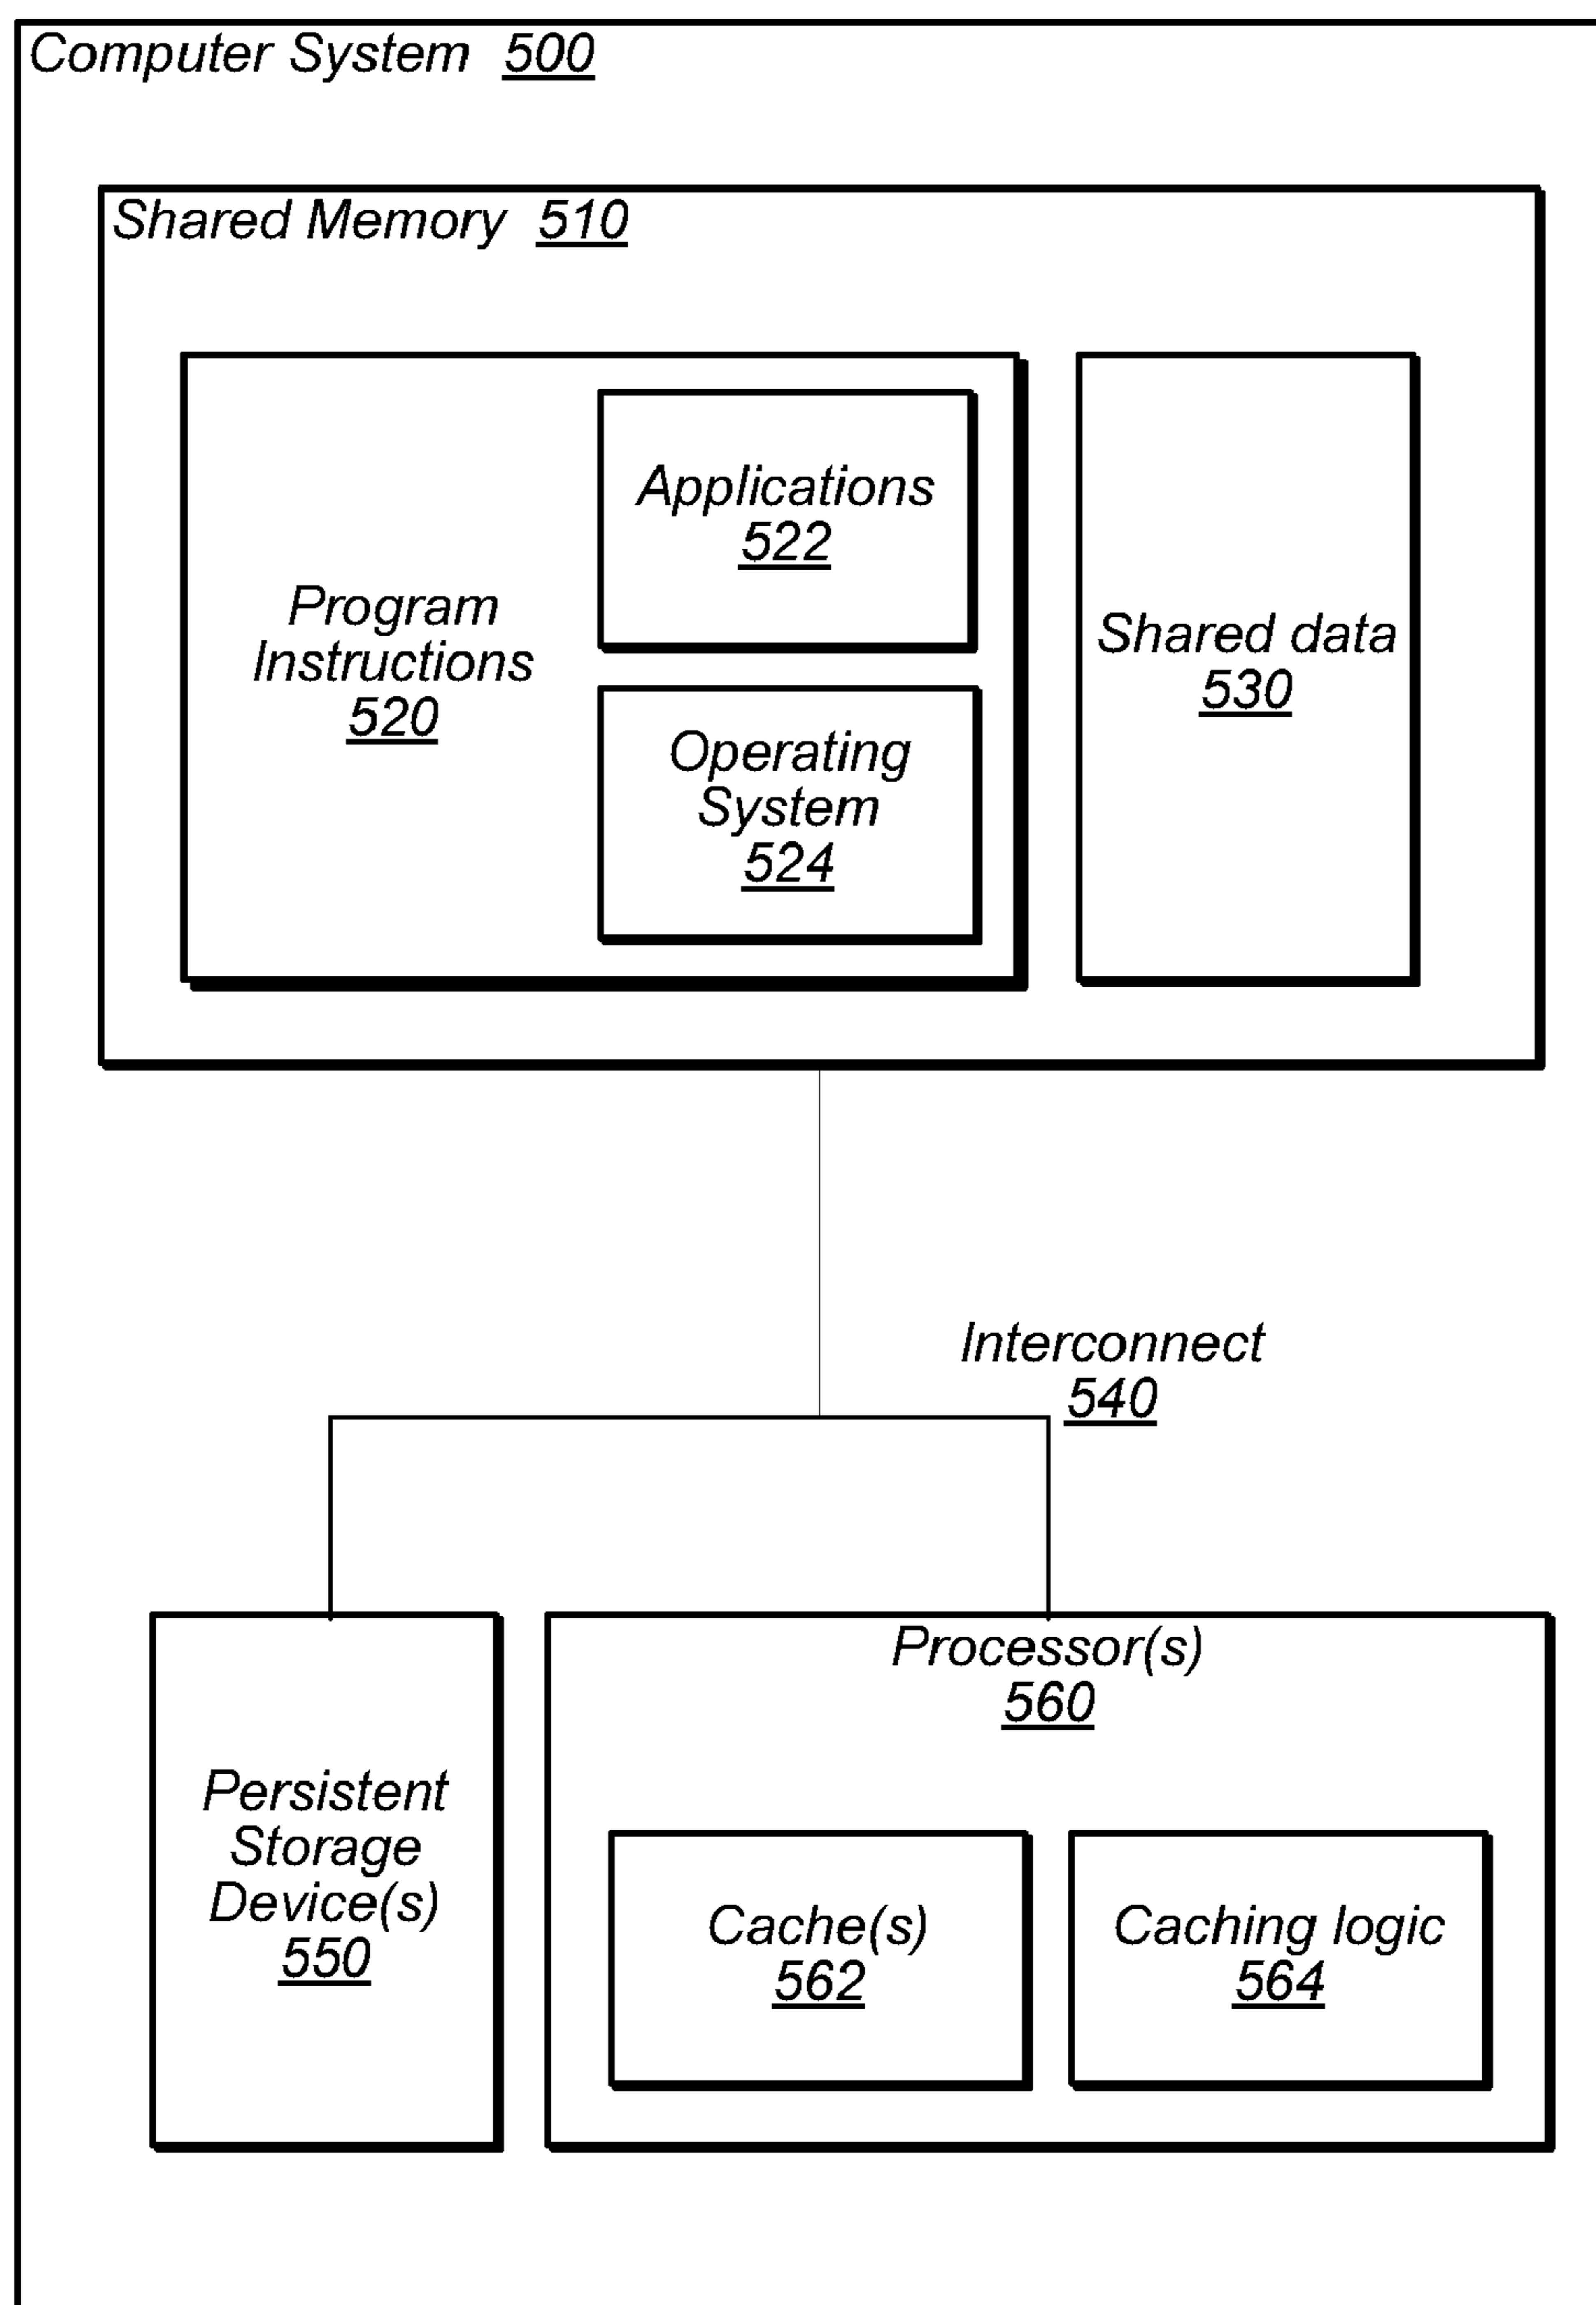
Computer System 500

Shared Memory 510

Program Instructions 520

Applications 522

Operating System 524

Shared data 530

Interconnect 540

Persistent Storage Device(s) 550

Processor(s) 560

Cache(s) 562

Caching logic 564